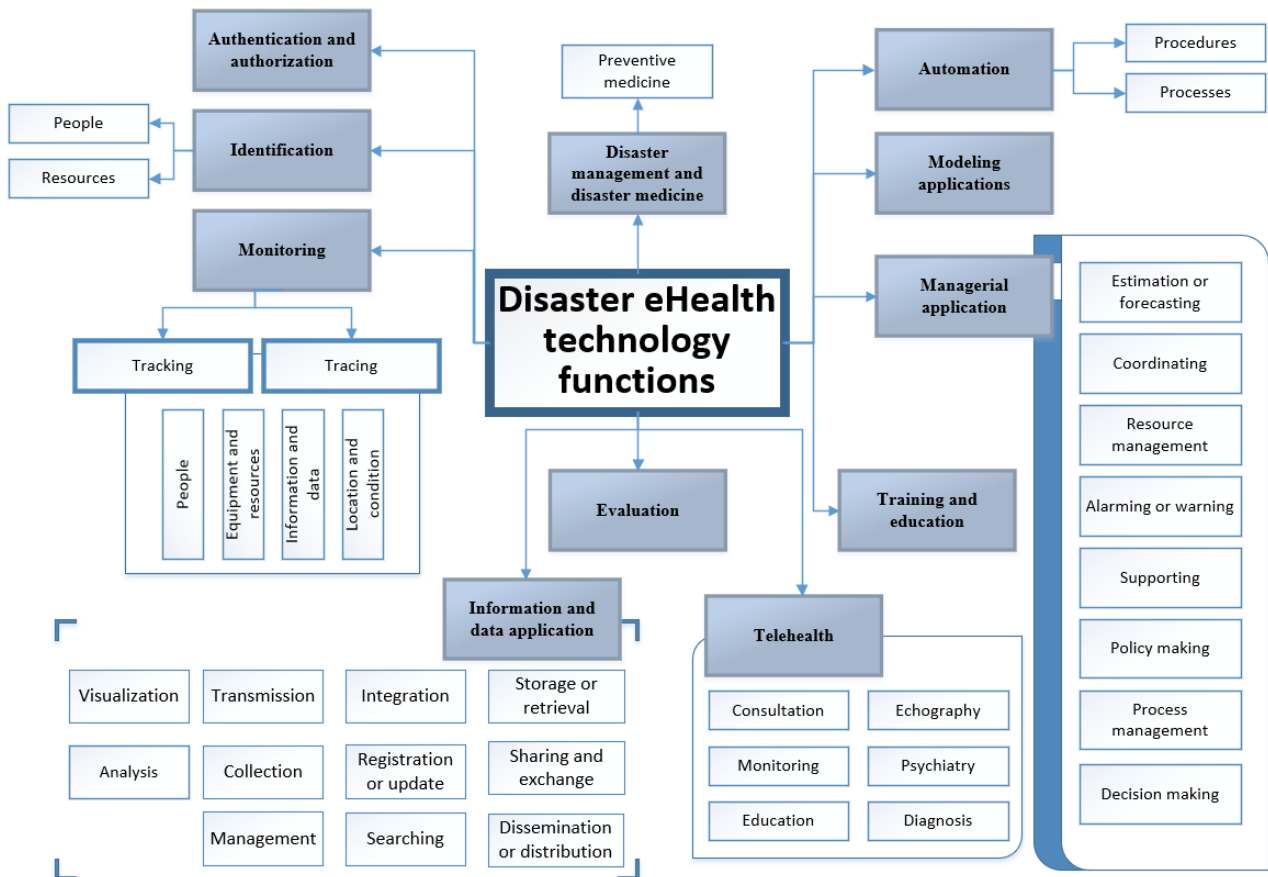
Authentication and authorization

People

Resources

Identification

Monitoring

Tracking

Tracing

People

Equipment and resources

Information and data

Location and condition

Preventive medicine

Disaster management and disaster medicine

Disaster eHealth technology functions

Evaluation

Information and data application

Visualization

Transmission

Integration

Storage or retrieval

Analysis

Collection

Registration or update

Sharing and exchange

Management

Searching

Dissemination or distribution

Automation

Procedures

Processes

Modeling applications

Managerial application

Training and education

Telehealth

Consultation

Echography

Monitoring

Psychiatry

Education

Diagnosis

Estimation or forecasting

Coordinating

Resource management

Alarming or warning

Supporting

Policy making

Process management

Decision making